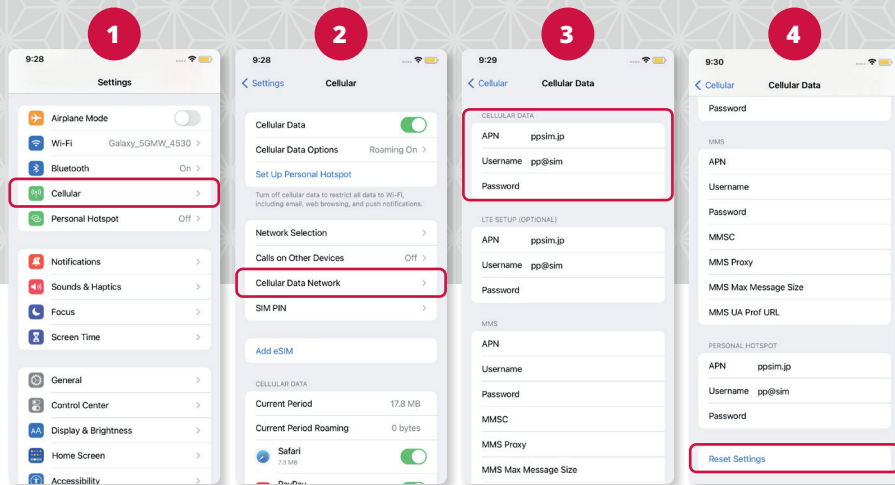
1

9:28

Settings

Airplane Mode

Wi-Fi Galaxy_5GMW_4530

Bluetooth On

Cellular

Personal Hotspot Off

Notifications

Sounds & Haptics

Focus

Screen Time

General

Control Center

Display & Brightness

Home Screen

Accessibility

2

9:28

Settings Cellular

Cellular Data

Cellular Data Options Roaming On

Set Up Personal Hotspot

Turn off cellular data to restrict all data to Wi-Fi, including email, web browsing, and push notifications.

Network Selection

Calls on Other Devices Off

Cellular Data Network

SIM PIN

Add eSIM

CELLULAR DATA

Current Period 17.8 MB

Current Period Roaming 0 bytes

Safari 7.3 MB

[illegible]

3

9:29

Cellular Cellular Data

CELLULAR DATA

APN ppsim.jp

Username pp@sim

Password

LTE SETUP (OPTIONAL)

APN ppsim.jp

Username pp@sim

Password

MMS

APN

Username

Password

MMSC

MMS Proxy

MMS Max Message Size

4

9:30

Cellular Cellular Data

Password

MMS

APN

Username

Password

MMSC

MMS Proxy

MMS Max Message Size

MMS UA Prof URL

PERSONAL HOTSPOT

APN ppsim.jp

Username pp@sim

Password

Reset Settings